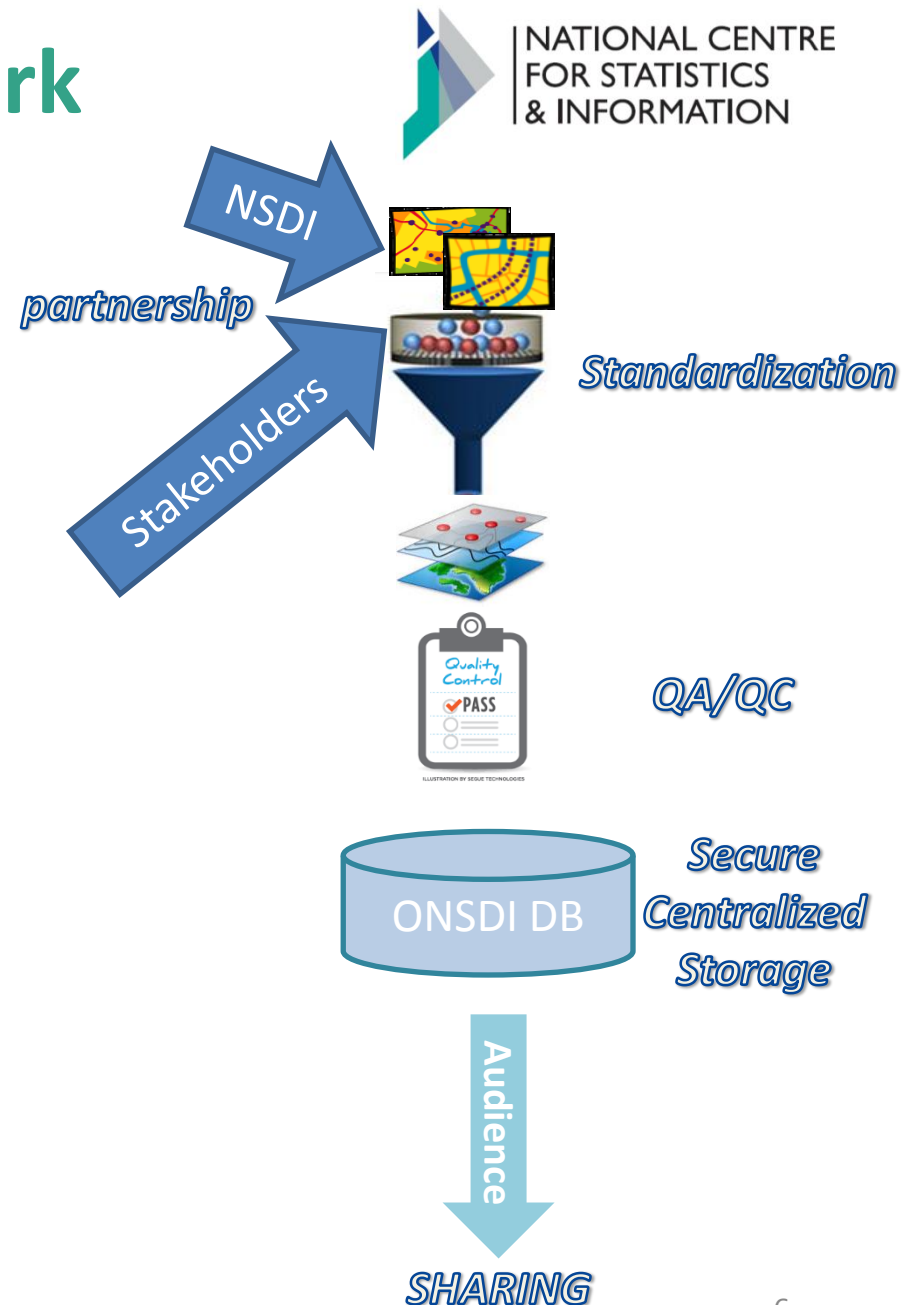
rk

NATIONAL CENTRE FOR STATISTICS & INFORMATION

NSDI

partnership

Stakeholders

Standardization

Quality Control
PASS

ILLUSTRATION BY SEGUE TECHNOLOGIES

QA/QC

ONSDI DB

Secure Centralized Storage

Audience

SHARING

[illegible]